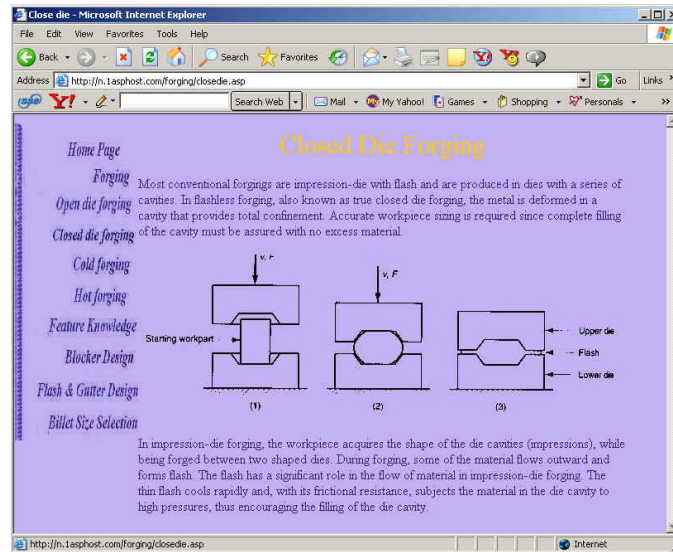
Close die - Microsoft Internet Explorer

File Edit View Favorites Tools Help

Back Search Favorites

Address http://n.1asphost.com/forging/closedie.asp Go Links

Y! Search Web Mail My Yahoo! Games Shopping Personals

Home Page
Forging
Open die forging
Closed die forging
Cold forging
Hot forging
Feature Knowledge
Blocker Design
Flash & Gutter Design
Billet Size Selection

Closed Die Forging

Most conventional forgings are impression-die with flash and are produced in dies with a series of cavities. In flashless forging, also known as true closed die forging, the metal is deformed in a cavity that provides total confinement. Accurate workpiece sizing is required since complete filling of the cavity must be assured with no excess material.

v, F
v, F
Starting workpart
Upper die
Flash
Lower die
(1)
(2)
(3)

In impression-die forging, the workpiece acquires the shape of the die cavities (impressions), while being forged between two shaped dies. During forging, some of the metal flows outward and forms flash. The flash has a significant role in the flow of material in impression-die forging. The thin flash cools rapidly and, with its frictional resistance, subjects the material in the die cavity to high pressures, thus encouraging the filling of the die cavity.

http://n.1asphost.com/forging/closedie.asp
Internet